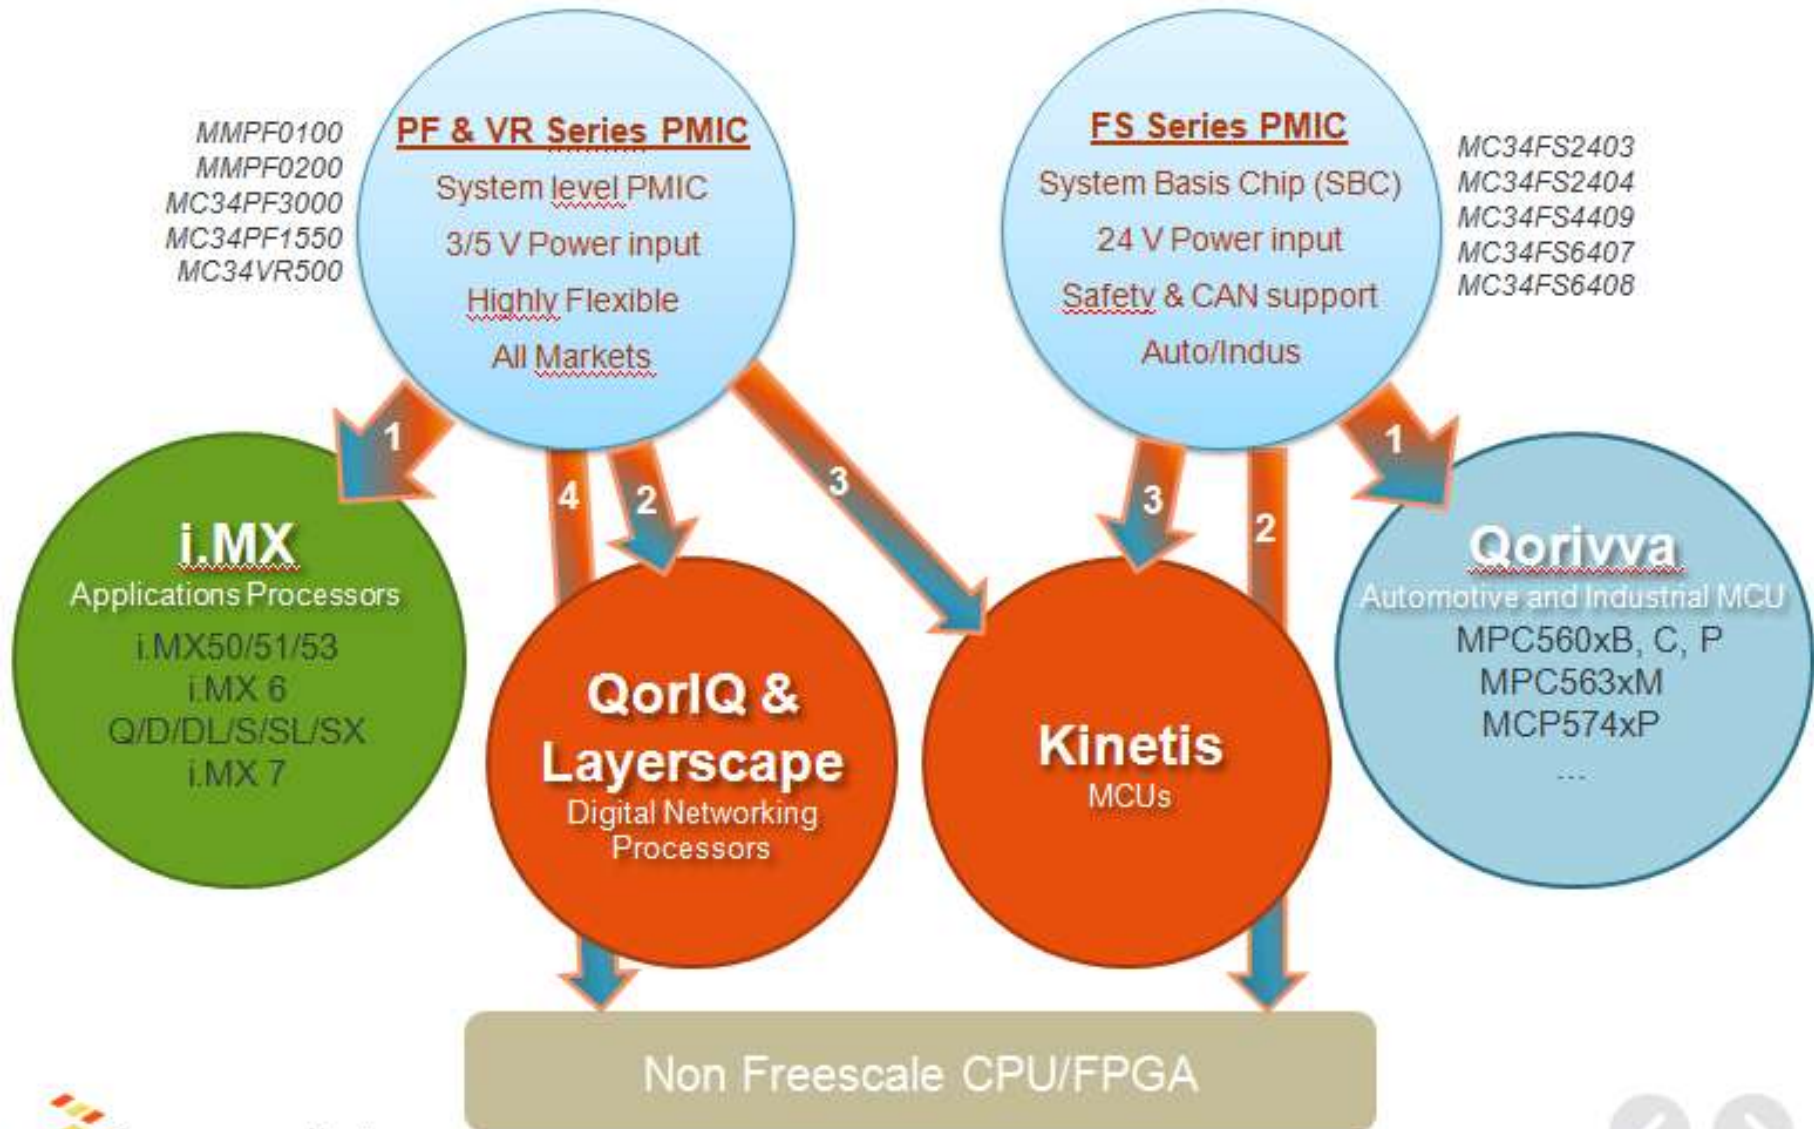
MMPF0100
MMPF0200
MC34PF3000
MC34PF1550
MC34VR500

PF & VR Series PMIC
System level PMIC
3/5 V Power input
Highly Flexible
All Markets

FS Series PMIC
System Basis Chip (SBC)
24 V Power input
Safety & CAN support
Auto/Indus

MC34FS2403
MC34FS2404
MC34FS4409
MC34FS6407
MC34FS6408

1
4
2
3
3
2
1

i.MX
Applications Processors
i.MX50/51/53
i.MX 6
Q/D/DL/S/SL/SX
i.MX 7

QorIQ &
Layerscape
Digital Networking Processors

Kinetis
MCUs

Qorivva
Automotive and Industrial MCU
MPC560xB, C, P
MPC563xM
MCP574xP
...

Non Freescale CPU/FPGA